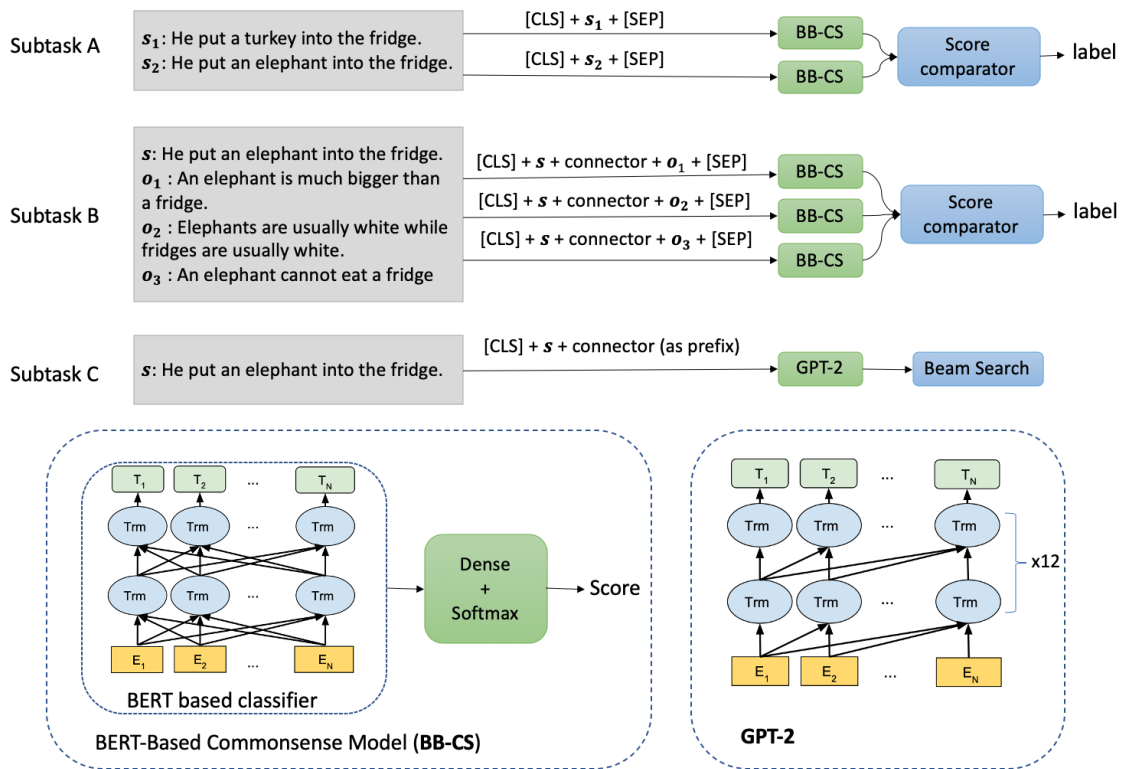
Subtask A

$\boldsymbol{s_1}$: He put a turkey into the fridge.
$\boldsymbol{s_2}$: He put an elephant into the fridge.

[CLS] + $\boldsymbol{s_1}$ + [SEP]
[CLS] + $\boldsymbol{s_2}$ + [SEP]

BB-CS
BB-CS
Score comparator
label

Subtask B

$\boldsymbol{s}$: He put an elephant into the fridge.
$\boldsymbol{o_1}$ : An elephant is much bigger than a fridge.
$\boldsymbol{o_2}$ : Elephants are usually white while fridges are usually white.
$\boldsymbol{o_3}$ : An elephant cannot eat a fridge

[CLS] + $\boldsymbol{s}$ + connector + $\boldsymbol{o_1}$ + [SEP]
[CLS] + $\boldsymbol{s}$ + connector + $\boldsymbol{o_2}$ + [SEP]
[CLS] + $\boldsymbol{s}$ + connector + $\boldsymbol{o_3}$ + [SEP]

BB-CS
BB-CS
BB-CS
Score comparator
label

Subtask C

$\boldsymbol{s}$: He put an elephant into the fridge.

[CLS] + $\boldsymbol{s}$ + connector (as prefix)

GPT-2
Beam Search

$T_1$ $T_2$ ... $T_N$
Trm Trm ... Trm
Trm Trm ... Trm
$E_1$ $E_2$ ... $E_N$
BERT based classifier

Dense + Softmax
Score

BERT-Based Commonsense Model (**BB-CS**)

$T_1$ $T_2$ ... $T_N$
Trm Trm ... Trm
x12
Trm Trm ... Trm
$E_1$ $E_2$ ... $E_N$

**GPT-2**